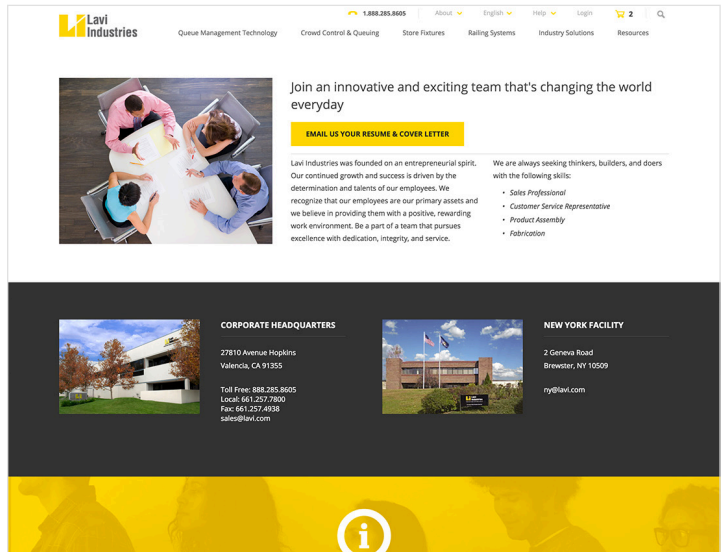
Lavi Industries

1.888.285.8605 About English Help Login 2

Queue Management Technology Crowd Control & Queuing Store Fixtures Railing Systems Industry Solutions Resources

Join an innovative and exciting team that's changing the world everyday

EMAIL US YOUR RESUME & COVER LETTER

Lavi Industries was founded on an entrepreneurial spirit. Our continued growth and success is driven by the determination and talents of our employees. We recognize that our employees are our primary assets and we believe in providing them with a positive, rewarding work environment. Be a part of a team that pursues excellence with dedication, integrity, and service.

We are always seeking thinkers, builders, and doers with the following skills:

- Sales Professional
- Customer Service Representative
- Product Assembly
- Fabrication

CORPORATE HEADQUARTERS

27810 Avenue Hopkins
Valencia, CA 91355

Toll Free: 888.285.8605
Local: 661.257.7800
Fax: 661.257.4938
sales@lavi.com

NEW YORK FACILITY

2 Geneva Road
Brewster, NY 10509

ny@lavi.com